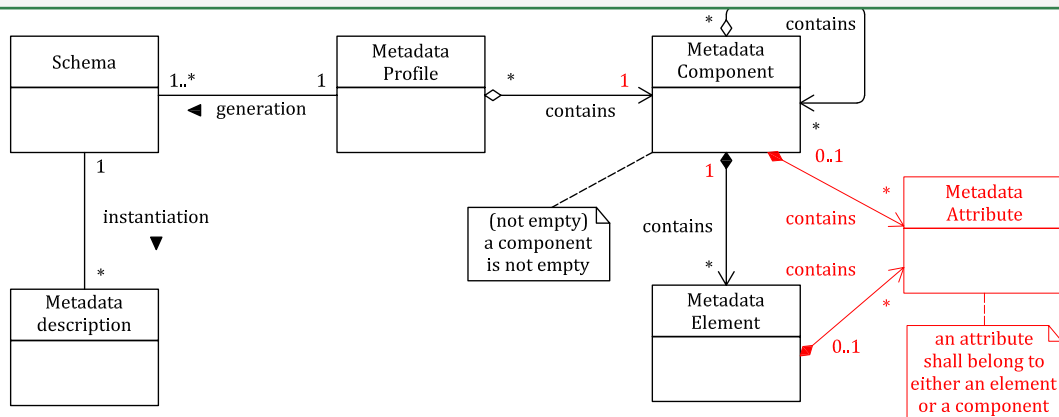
Schema

1..*

1

generation

Metadata Profile

*

contains

1

Metadata Component

*

contains

*

1

instantiation

*

Metadata description

(not empty) a component is not empty

1

contains

*

Metadata Element

0..1

contains

*

Metadata Attribute

contains

*

0..1

an attribute shall belong to either an element or a component